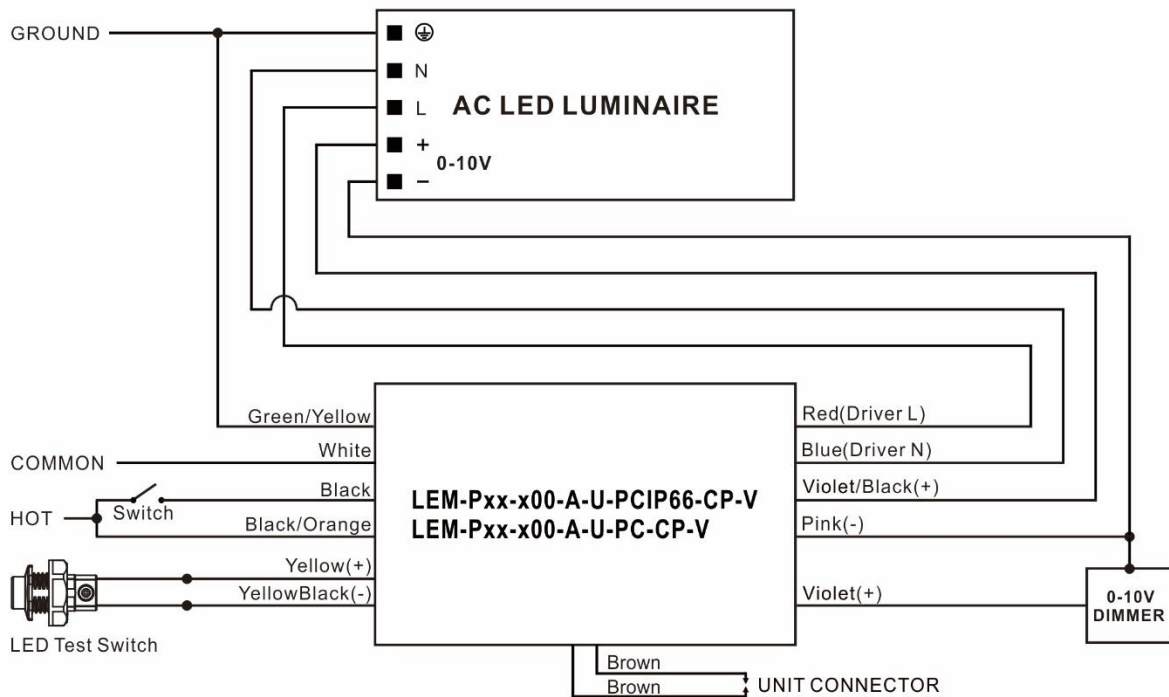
GROUND

⏚
N
L
AC LED LUMINAIRE
+
0-10V
−

Green/Yellow
COMMON
White
Black
HOT
Switch
Black/Orange
Yellow(+)
YellowBlack(-)
LED Test Switch

LEM-Pxx-x00-A-U-PCIP66-CP-V
LEM-Pxx-x00-A-U-PC-CP-V

Red(Driver L)
Blue(Driver N)
Violet/Black(+)
Pink(-)
Violet(+)
0-10V DIMMER

Brown
Brown
UNIT CONNECTOR